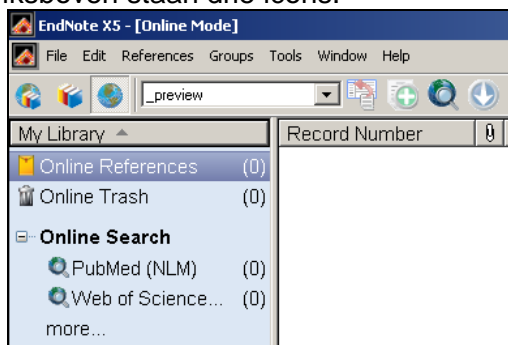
EndNote X5 - [Online Mode]

File Edit References Groups Tools Window Help

_preview

My Library

Record Number

Online References (0)

Online Trash (0)

Online Search

PubMed (NLM) (0)

Web of Science... (0)

more...